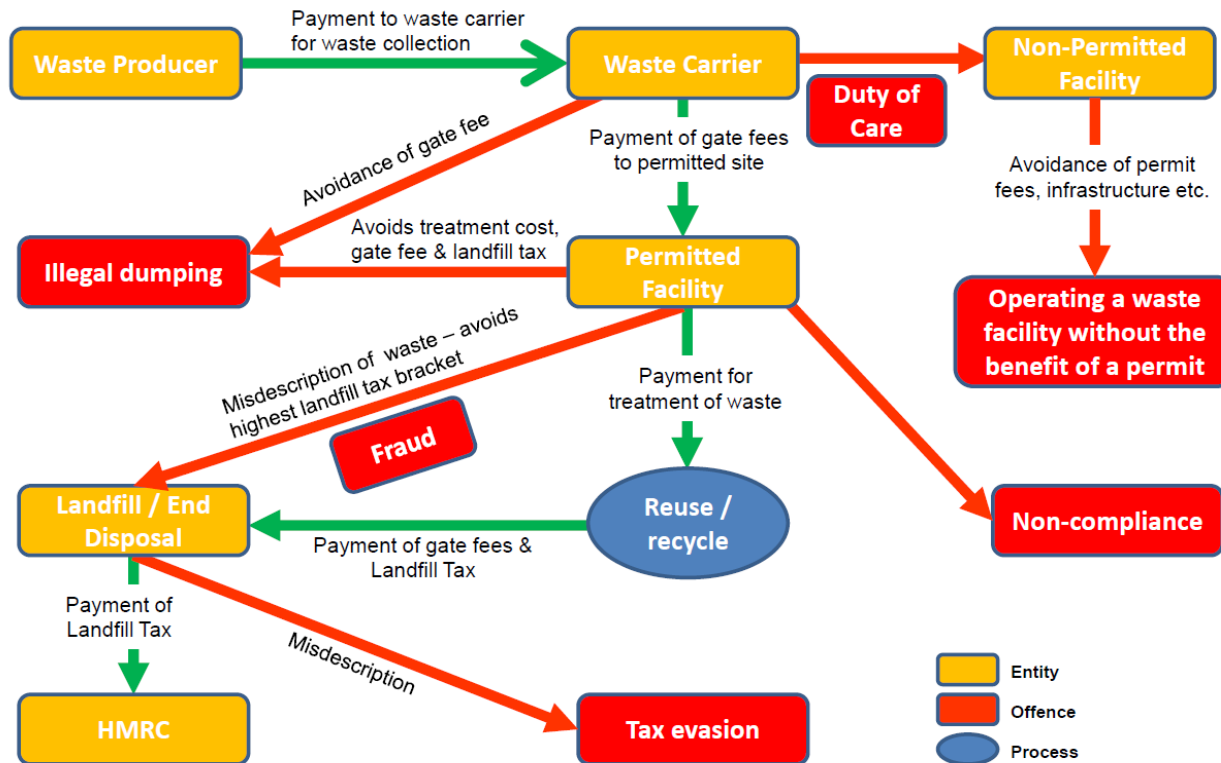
Waste Producer

Payment to waste carrier for waste collection

Waste Carrier

Non-Permitted Facility

Duty of Care

Avoidance of gate fee

Payment of gate fees to permitted site

Avoidance of permit fees, infrastructure etc.

Avoids treatment cost, gate fee & landfill tax

Illegal dumping

Permitted Facility

Operating a waste facility without the benefit of a permit

Misdescription of waste – avoids highest landfill tax bracket

Payment for treatment of waste

Fraud

Landfill / End Disposal

Reuse / recycle

Non-compliance

Payment of gate fees & Landfill Tax

Payment of Landfill Tax

Misdescription

HMRC

Tax evasion

Entity

Offence

Process